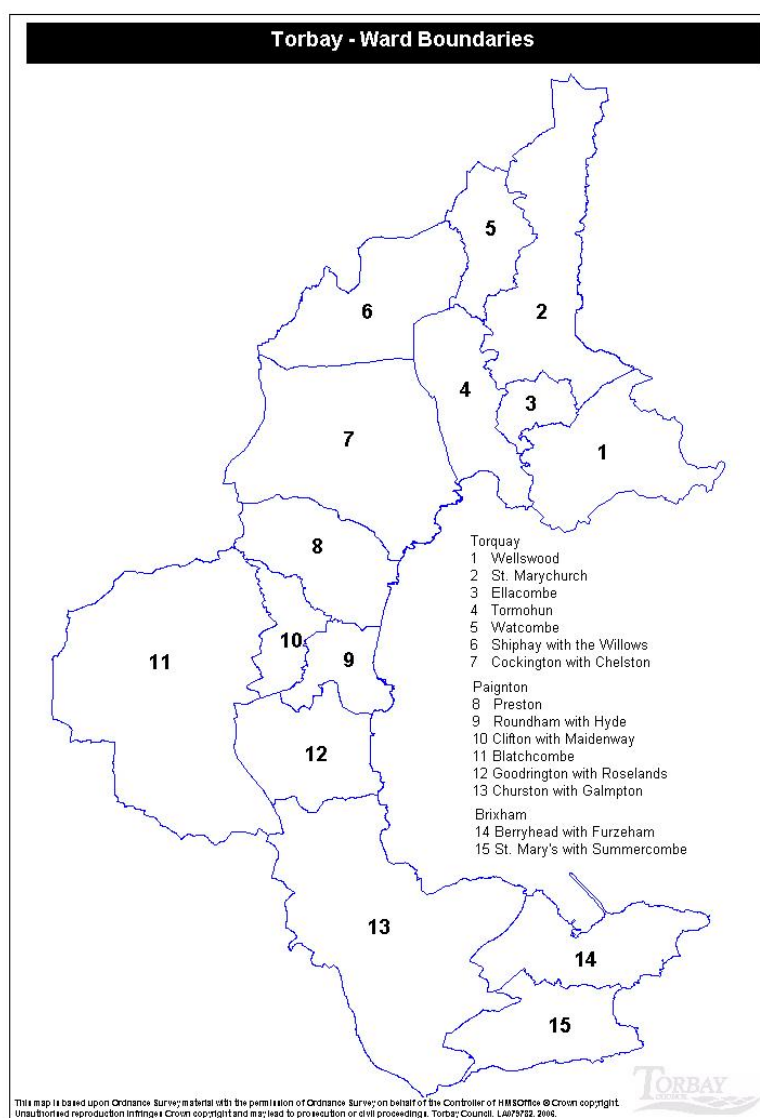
Torbay - Ward Boundaries

5

6

2

4

3

7

1

8

10

11

9

12

13

14

15

Torquay
1 Wellswood
2 St. Marychurch
3 Ellacombe
4 Tormohun
5 Watcombe
6 Shiphay with the Willows
7 Cockington with Chelston

Paignton
8 Preston
9 Roundham with Hyde
10 Clifton with Maidenway
11 Blatchcombe
12 Goodrington with Roselands
13 Churston with Galmpton

Brixham
14 Berryhead with Furzeham
15 St. Mary's with Summercombe

This map is based upon Ordnance Survey material with the permission of Ordnance Survey on behalf of the Controller of HMSOffice © Crown copyright. Unauthorised reproduction infringes Crown copyright and may lead to prosecution or civil proceedings. Torbay Council. LA079782. 2006.

TORBAY